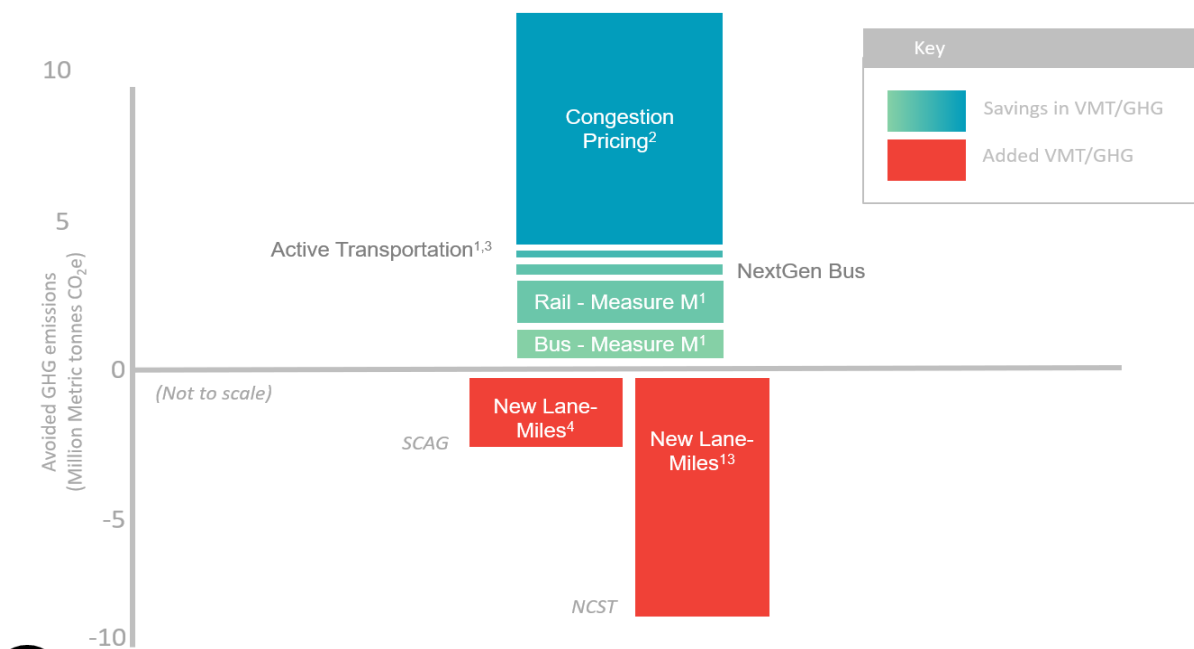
Key

Savings in VMT/GHG

Added VMT/GHG

10

5

0

-5

-10

Avoided GHG emissions (Million Metric tonnes $CO_2e$)

Congestion Pricing$^2$

Active Transportation$^{1,3}$

NextGen Bus

Rail - Measure M$^1$

Bus - Measure M$^1$

(Not to scale)

New Lane-Miles$^4$

SCAG

New Lane-Miles$^{13}$

NCST